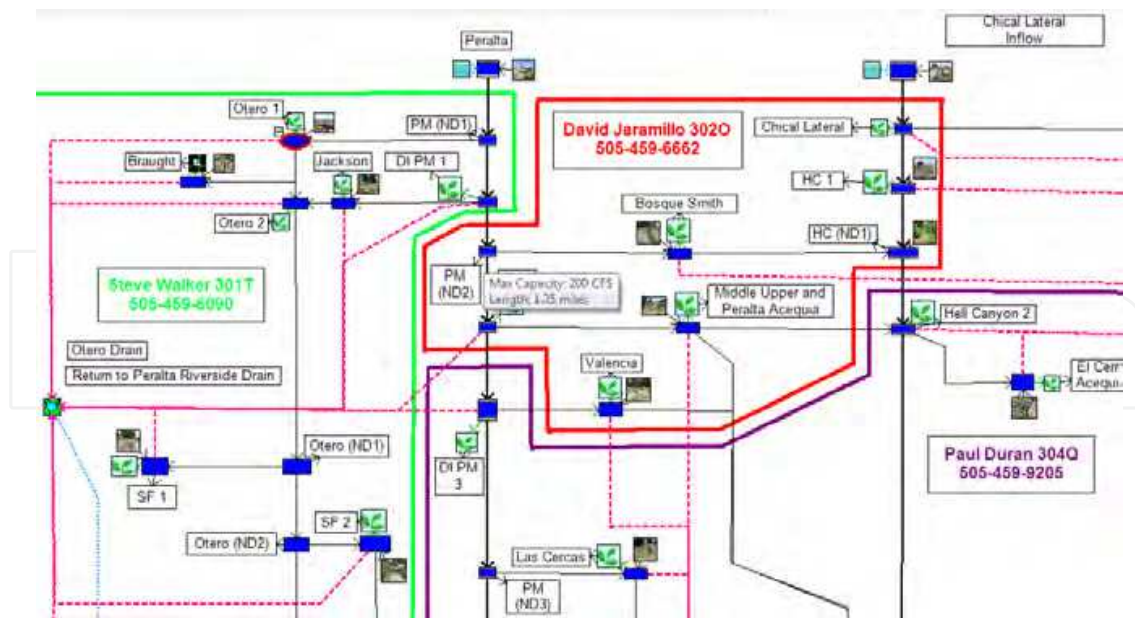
Peralta

Chical Lateral Inflow

Otero 1

PM (ND1)

David Jaramillo 302O
505-459-6662

Chical Lateral

Braught

Jackson

DI PM 1

HC 1

Otero 2

Bosque Smith

HC (ND1)

Steve Walker 301T
505-459-6090

PM (ND2)

Max Capacity: 200 CFS
Length: 1.35 miles

Middle Upper and Peralta Acequia

Hell Canyon 2

Otero Drain

Return to Peralta Riverside Drain

Valencia

El Cerr Acequ

Otero (ND1)

DI PM 3

Paul Duran 304Q
505-459-9205

SF 1

SF 2

Otero (ND2)

Las Cercas

PM (ND3)